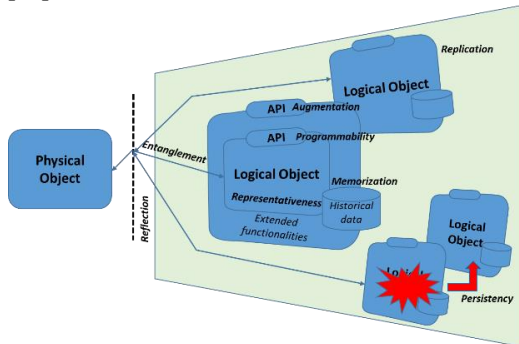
Physical Object

Entanglement

Reflection

Replication

Logical Object

API Augmentation

API Programmability

Logical Object

Representativeness

Memorization

Historical data

Extended functionalities

Lo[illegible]

Logical Object

Persistency